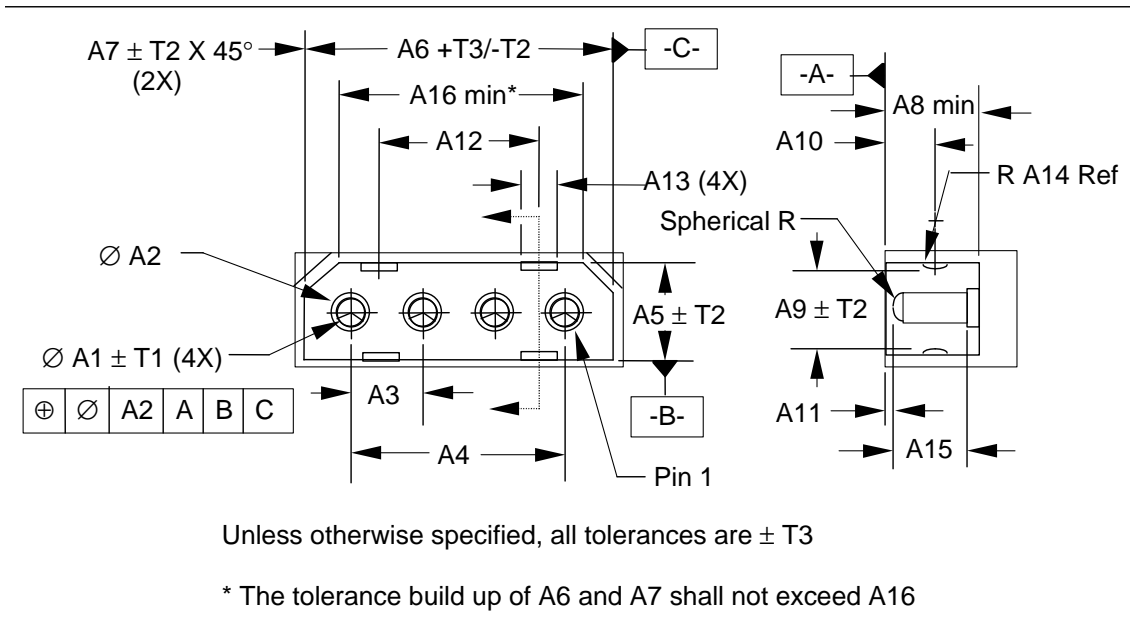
A7 $\pm$ T2 X 45° (2X)

A6 +T3/-T2

-C-

A16 min*

A12

A13 (4X)

-A-

A8 min

A10

R A14 Ref

Spherical R

∅ A2

A5 $\pm$ T2

A9 $\pm$ T2

∅ A1 $\pm$ T1 (4X)

| ⊕ | ∅ | A2 | A | B | C |
|---|---|---|---|---|---|

A3

-B-

A11

A15

A4

Pin 1

Unless otherwise specified, all tolerances are $\pm$ T3

* The tolerance build up of A6 and A7 shall not exceed A16